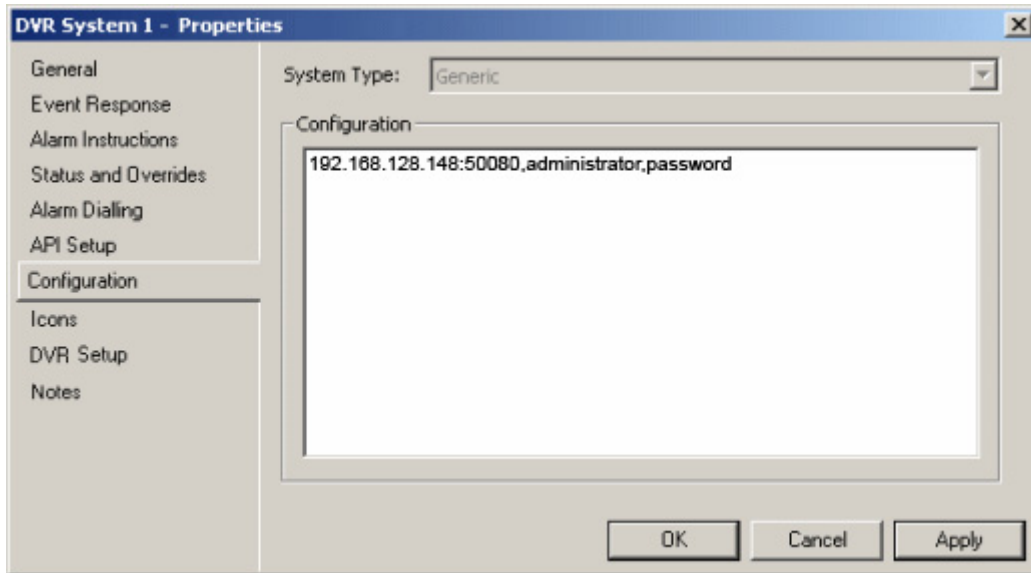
DVR System 1 - Properties

General
Event Response
Alarm Instructions
Status and Overrides
Alarm Dialling
API Setup
Configuration
Icons
DVR Setup
Notes

System Type: Generic

Configuration

192.168.128.148:50080,administrator,password

OK Cancel Apply